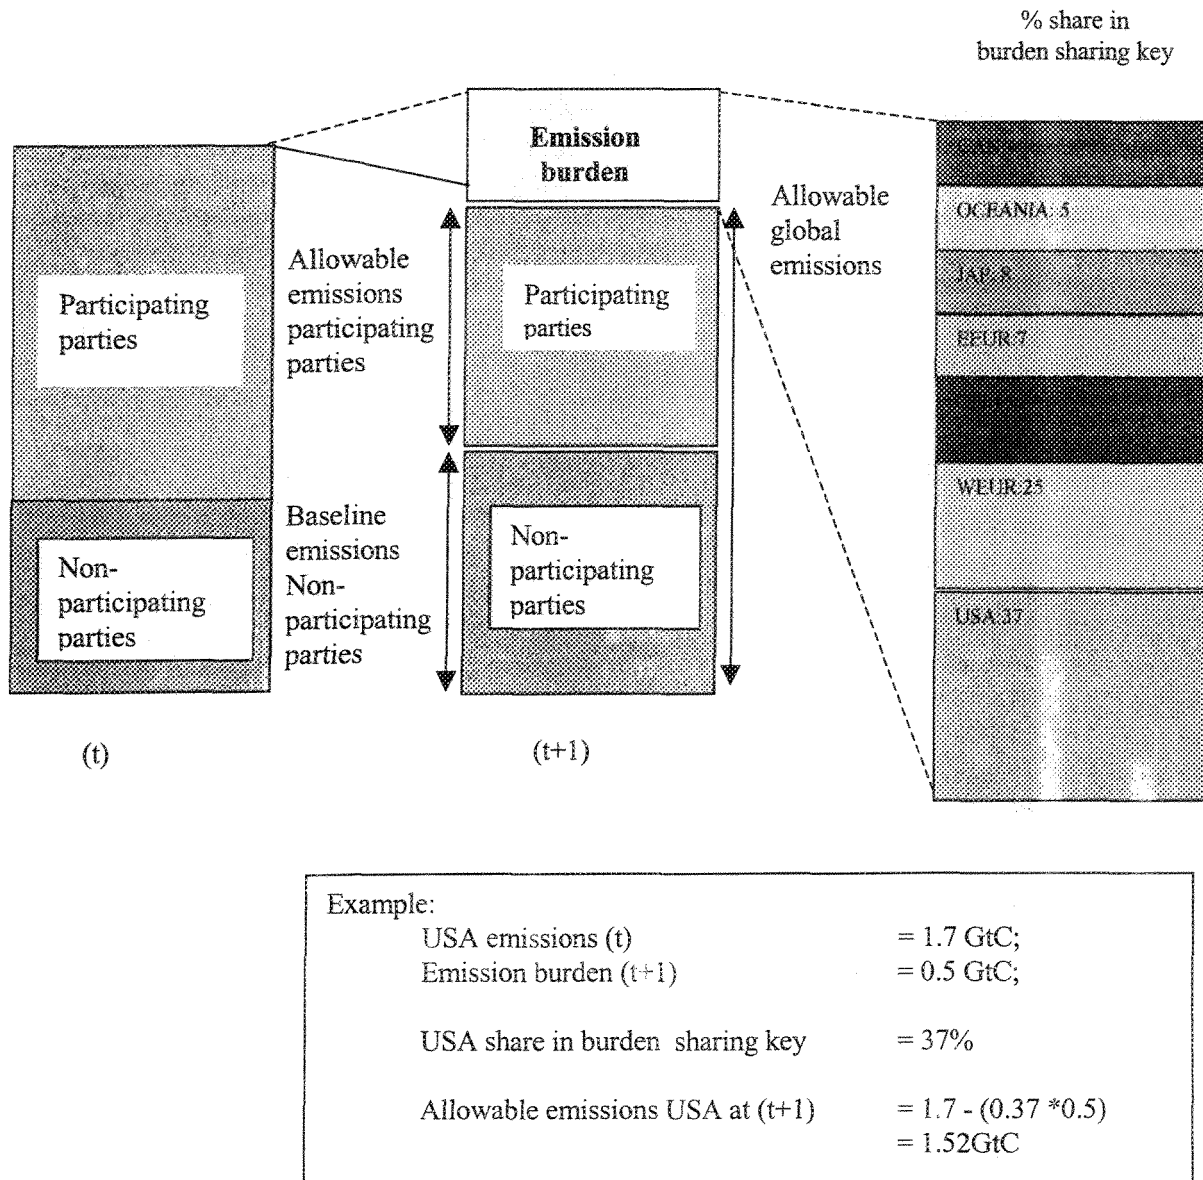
% share in burden sharing key

Emission burden

Participating parties

Allowable emissions participating parties

Participating parties

Allowable global emissions

Non-participating parties

Baseline emissions Non-participating parties

Non-participating parties

(t)

(t+1)

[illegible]

OCEANIA 5

JAP 8

EEUR 7

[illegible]

WEUR 25

USA 37

Example:
USA emissions (t) = 1.7 GtC;
Emission burden (t+1) = 0.5 GtC;

USA share in burden sharing key = 37%

Allowable emissions USA at (t+1) = 1.7 - (0.37 *0.5)
= 1.52GtC